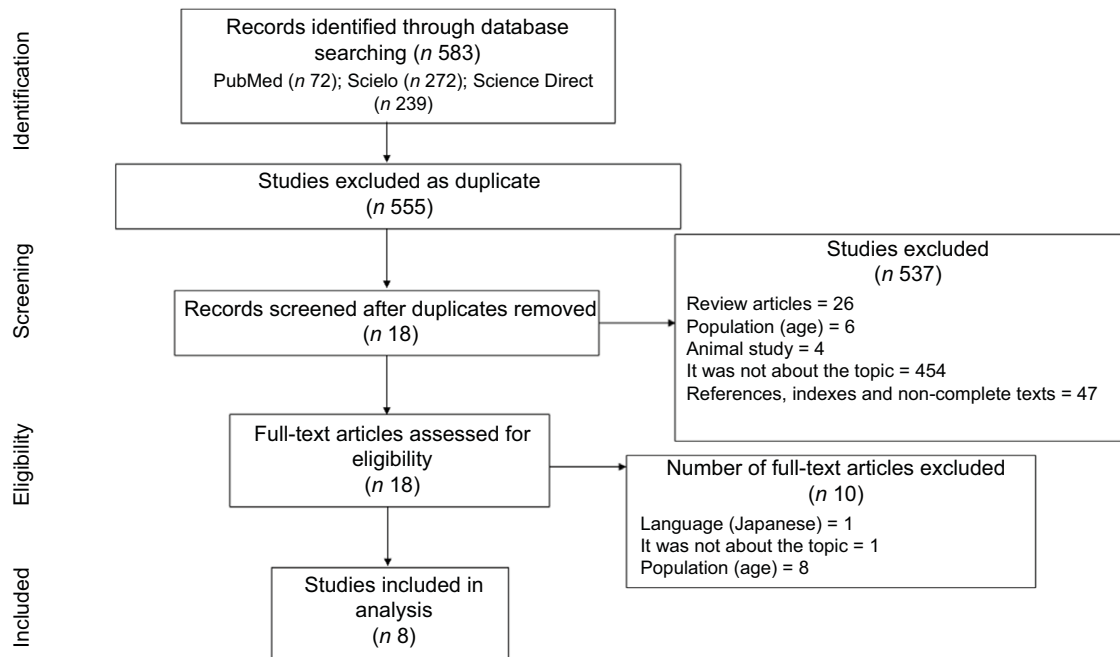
Identification

Records identified through database searching ($n$ 583)
PubMed ($n$ 72); Scielo ($n$ 272); Science Direct ($n$ 239)

Studies excluded as duplicate
($n$ 555)

Screening

Records screened after duplicates removed
($n$ 18)

Studies excluded
($n$ 537)
Review articles = 26
Population (age) = 6
Animal study = 4
It was not about the topic = 454
References, indexes and non-complete texts = 47

Eligibility

Full-text articles assessed for eligibility
($n$ 18)

Number of full-text articles excluded
($n$ 10)
Language (Japanese) = 1
It was not about the topic = 1
Population (age) = 8

Included

Studies included in analysis
($n$ 8)